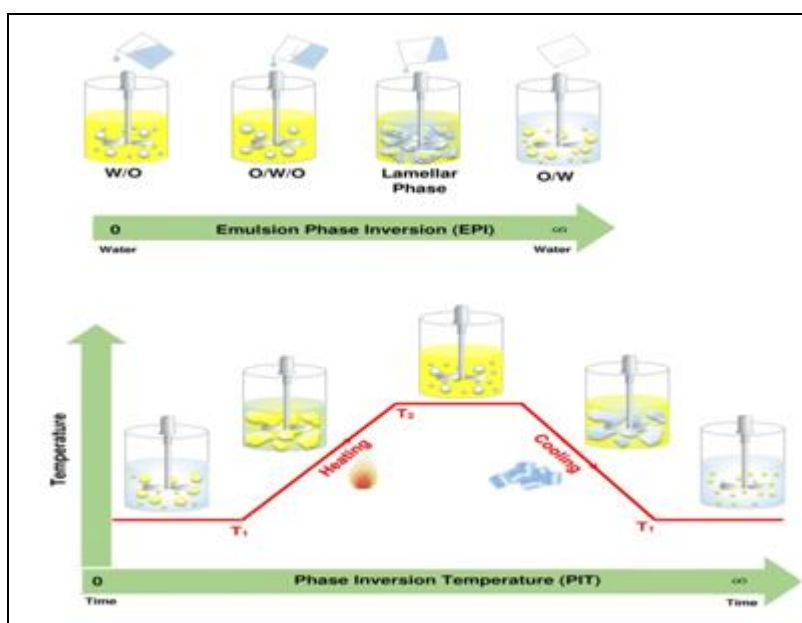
W/O

O/W/O

Lamellar Phase

O/W

0

Emulsion Phase Inversion (EPI)

$\infty$

Water

Water

Temperature

Heating

$T_2$

Cooling

$T_1$

$T_1$

0

Phase Inversion Temperature (PIT)

$\infty$

Time

Time